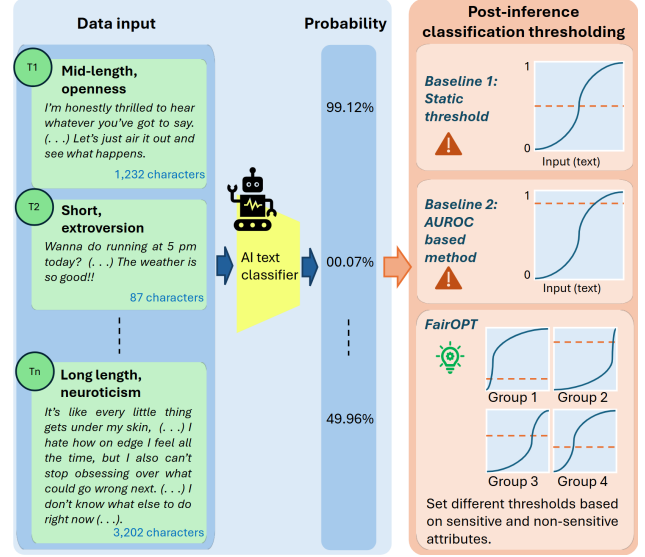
Data input

Probability

T1
Mid-length, openness
I'm honestly thrilled to hear whatever you've got to say. (. . .) Let's just air it out and see what happens.
1,232 characters

T2
Short, extroversion
Wanna do running at 5 pm today? (. . .) The weather is so good!!
87 characters

Tn
Long length, neuroticism
It's like every little thing gets under my skin, (. . .) I hate how on edge I feel all the time, but I also can't stop obsessing over what could go wrong next. (. . .) I don't know what else to do right now (. . .).
3,202 characters

AI text classifier

99.12%

00.07%

49.96%

Post-inference classification thresholding

Baseline 1: Static threshold
1
0
Input (text)

Baseline 2: AUROC based method
1
0
Input (text)

FairOPT
Group 1
Group 2
Group 3
Group 4
Set different thresholds based on sensitive and non-sensitive attributes.